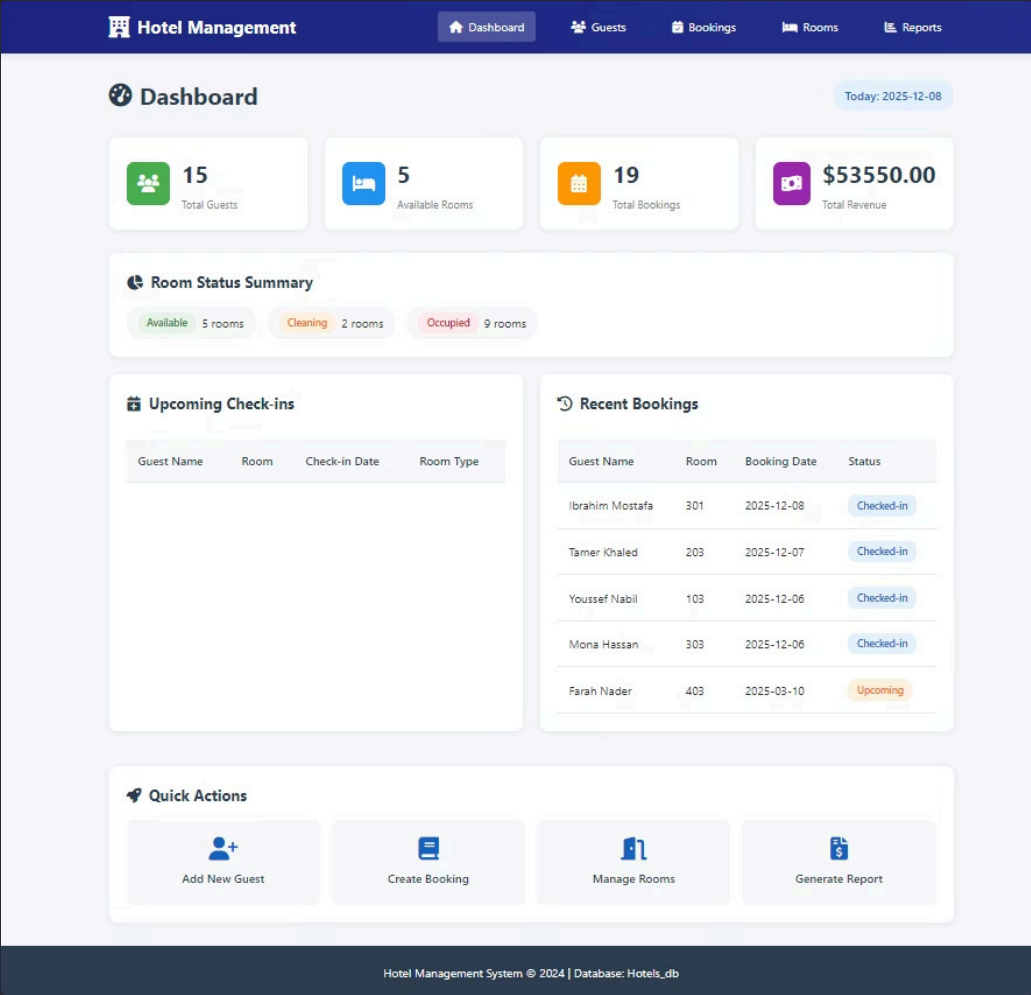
Hotel Management

Dashboard Guests Bookings Rooms Reports

Dashboard

Today: 2025-12-08

15
Total Guests

5
Available Rooms

19
Total Bookings

$53550.00
Total Revenue

Room Status Summary

Available 5 rooms
Cleaning 2 rooms
Occupied 9 rooms

Upcoming Check-ins

| Guest Name | Room | Check-in Date | Room Type |
|---|---|---|---|

Recent Bookings

| Guest Name | Room | Booking Date | Status |
|---|---|---|---|
| Ibrahim Mostafa | 301 | 2025-12-08 | Checked-in |
| Tamer Khaled | 203 | 2025-12-07 | Checked-in |
| Youssef Nabil | 103 | 2025-12-06 | Checked-in |
| Mona Hassan | 303 | 2025-12-06 | Checked-in |
| Farah Nader | 403 | 2025-03-10 | Upcoming |

Quick Actions

Add New Guest
Create Booking
Manage Rooms
Generate Report

Hotel Management System © 2024 | Database: Hotels_db